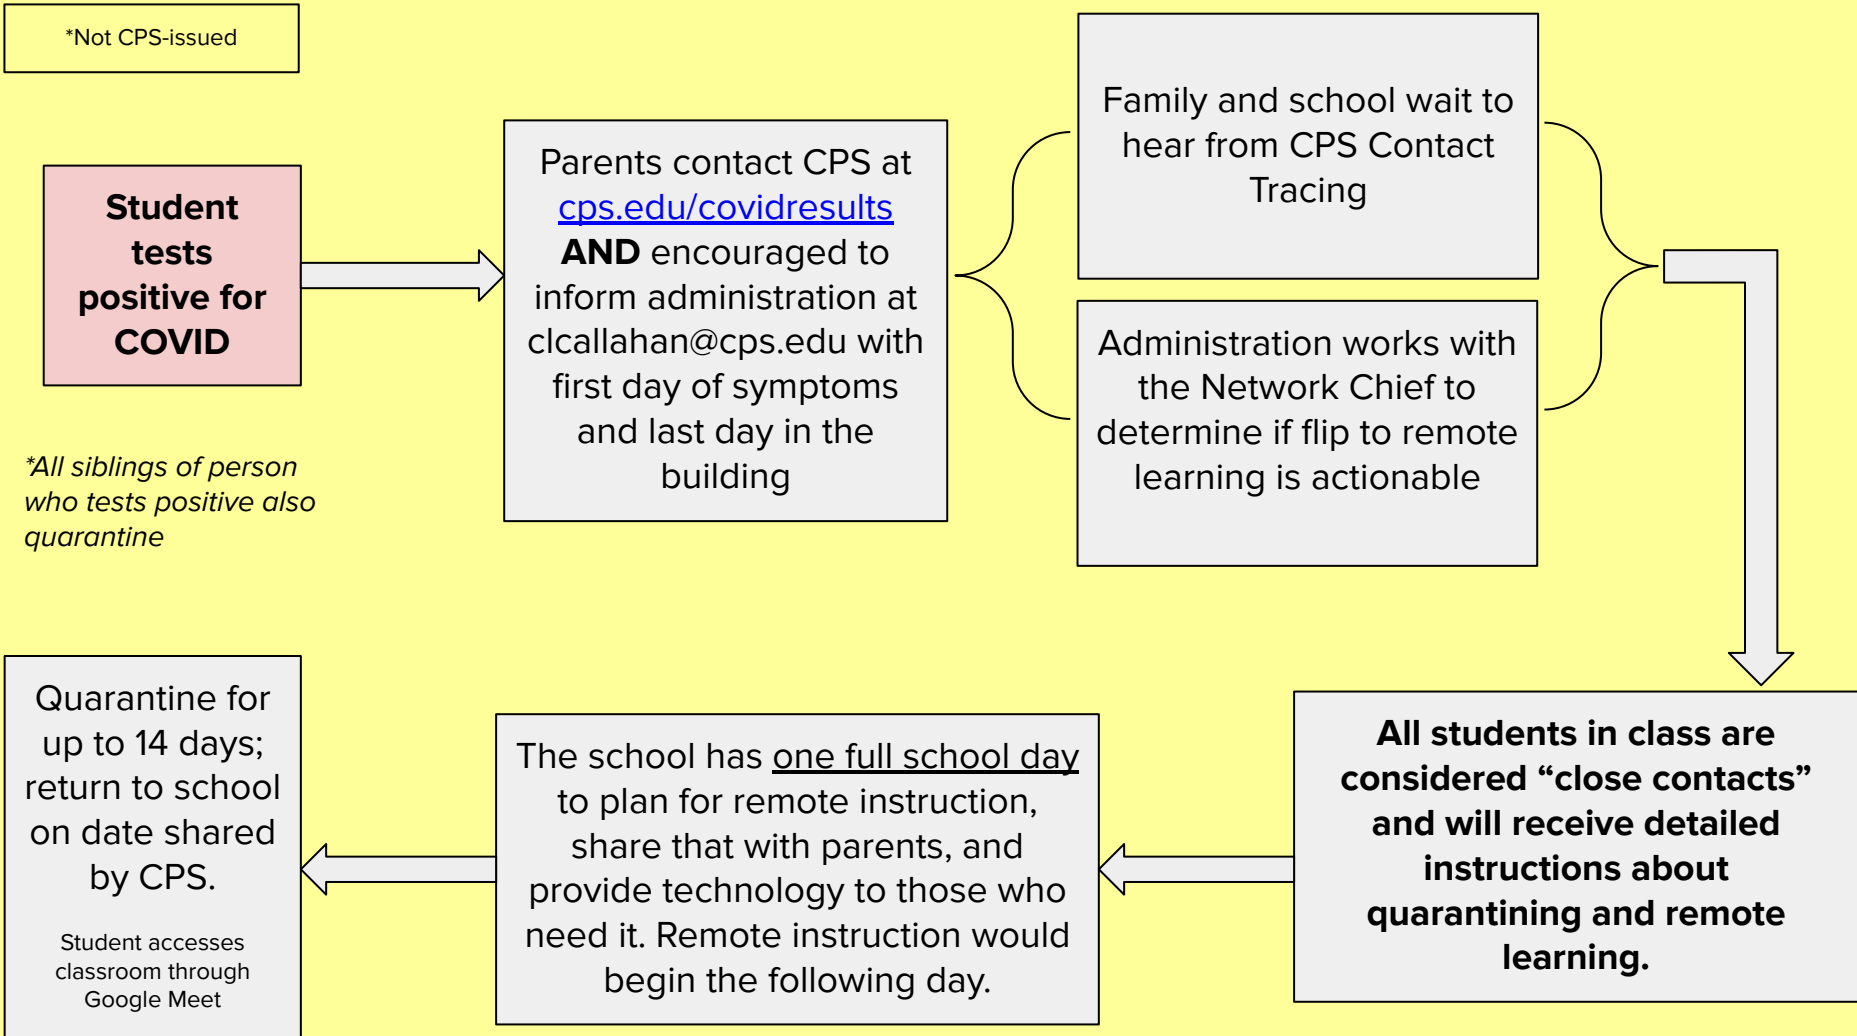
*Not CPS-issued

**Student tests positive for COVID**

*All siblings of person who tests positive also quarantine*

Parents contact CPS at cps.edu/covidresults **AND** encouraged to inform administration at clcallahan@cps.edu with first day of symptoms and last day in the building

Family and school wait to hear from CPS Contact Tracing

Administration works with the Network Chief to determine if flip to remote learning is actionable

**All students in class are considered “close contacts” and will receive detailed instructions about quarantining and remote learning.**

The school has one full school day to plan for remote instruction, share that with parents, and provide technology to those who need it. Remote instruction would begin the following day.

Quarantine for up to 14 days; return to school on date shared by CPS.

Student accesses classroom through Google Meet